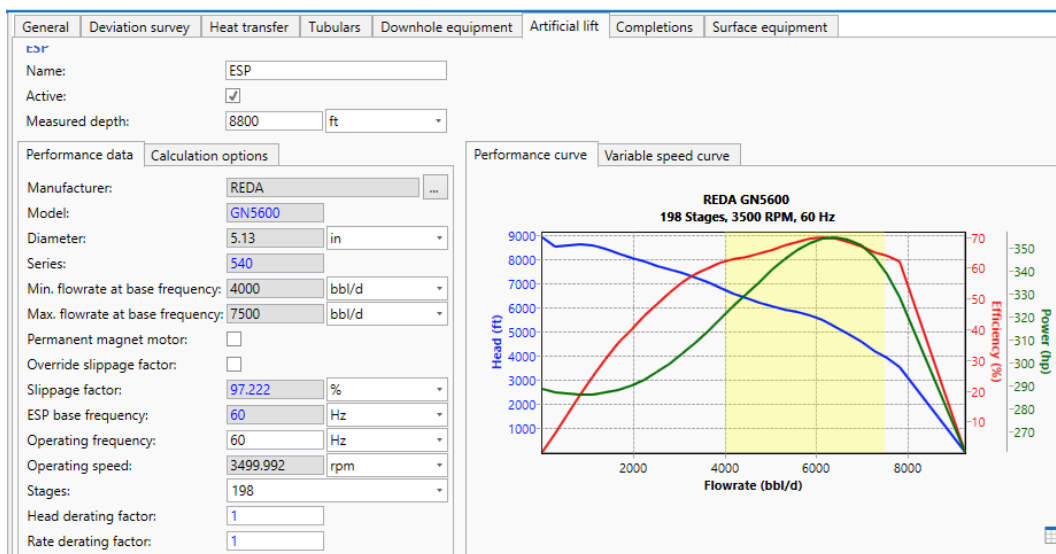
General | Deviation survey | Heat transfer | Tubulars | Downhole equipment | Artificial lift | Completions | Surface equipment

ESP

Name: ESP
Active: ✓
Measured depth: 8800 ft

Performance data | Calculation options

Manufacturer: REDA ...
Model: GN5600
Diameter: 5.13 in
Series: 540
Min. flowrate at base frequency: 4000 bbl/d
Max. flowrate at base frequency: 7500 bbl/d
Permanent magnet motor:
Override slippage factor:
Slippage factor: 97.222 %
ESP base frequency: 60 Hz
Operating frequency: 60 Hz
Operating speed: 3499.992 rpm
Stages: 198
Head derating factor: 1
Rate derating factor: 1

Performance curve | Variable speed curve

REDA GN5600
198 Stages, 3500 RPM, 60 Hz

Head (ft)
9000
8000
7000
6000
5000
4000
3000
2000
1000

Efficiency (%)
70
60
50
40
30
20
10

Power (hp)
350
340
330
320
310
300
290
280
270

2000
4000
6000
8000
Flowrate (bbl/d)